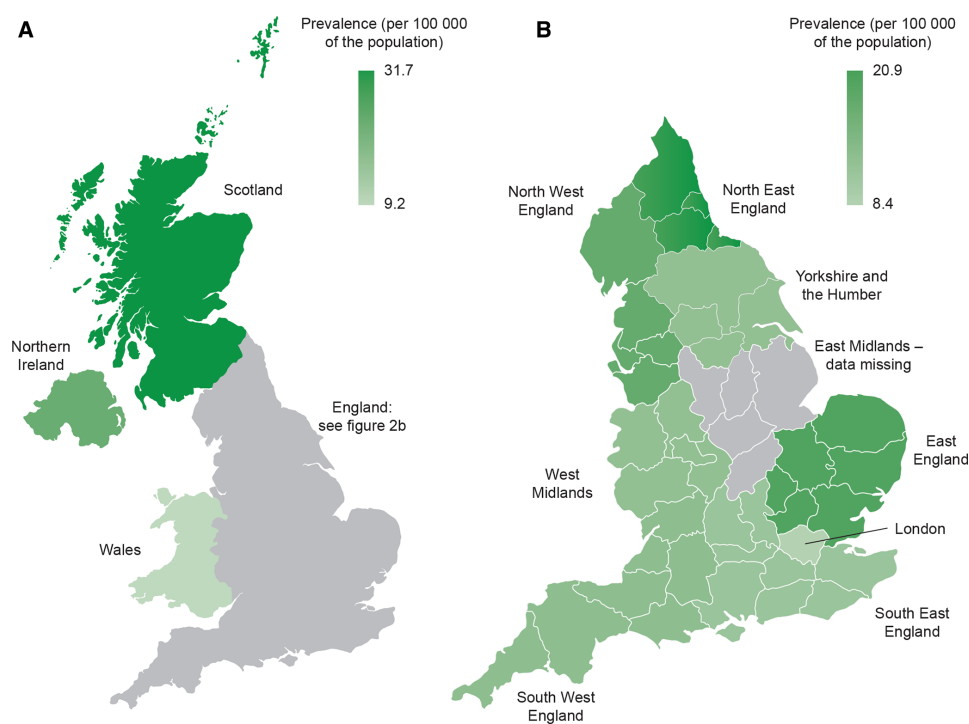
A

Prevalence (per 100 000 of the population)

31.7

9.2

Scotland

Northern Ireland

England: see figure 2b

Wales

B

Prevalence (per 100 000 of the population)

20.9

8.4

North West England

North East England

Yorkshire and the Humber

East Midlands – data missing

East England

West Midlands

London

South East England

South West England